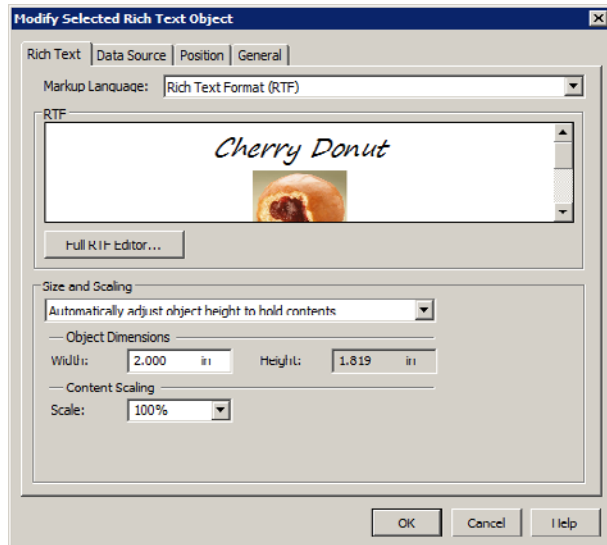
Modify Selected Rich Text Object

Rich Text | Data Source | Position | General

Markup Language: Rich Text Format (RTF)

RTF

Cherry Donut

Full RTF Editor...

Size and Scaling

Automatically adjust object height to hold contents

Object Dimensions

Width: 2.000 in Height: 1.819 in

Content Scaling

Scale: 100%

OK Cancel Help